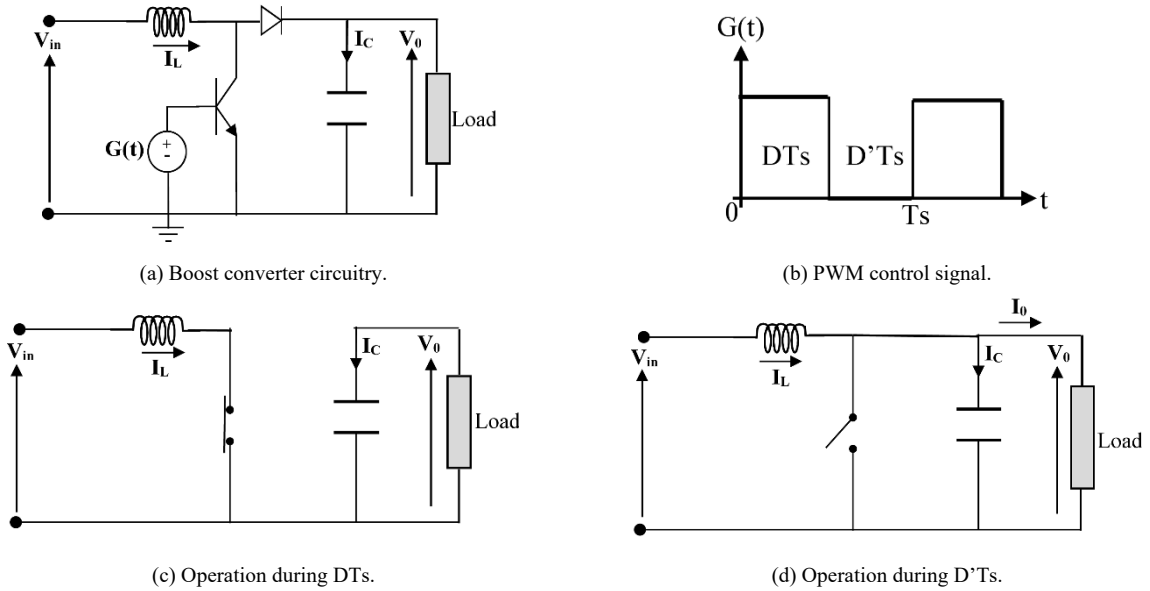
$V_{in}$

$I_L$

$I_C$

$V_0$

Load

G(t)

+

-

(a) Boost converter circuitry.

G(t)

DTs

D'Ts

0

Ts

t

(b) PWM control signal.

$V_{in}$

$I_L$

$I_C$

$V_0$

Load

(c) Operation during DTs.

$I_0$

$V_{in}$

$I_L$

$I_C$

$V_0$

Load

(d) Operation during D'Ts.